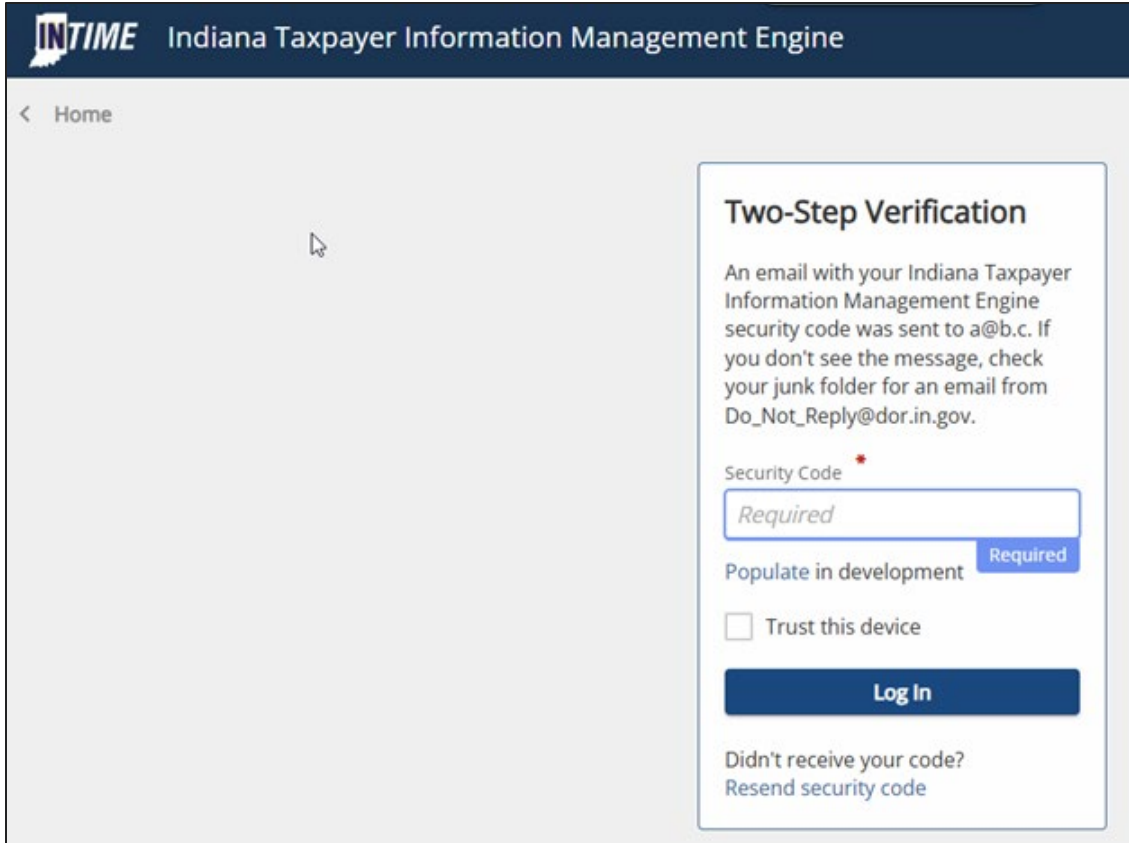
INTIME Indiana Taxpayer Information Management Engine

< Home

Two-Step Verification

An email with your Indiana Taxpayer Information Management Engine security code was sent to a@b.c. If you don't see the message, check your junk folder for an email from Do_Not_Reply@dor.in.gov.

Security Code *

Required

Required

Populate in development

Trust this device

Log In

Didn't receive your code?
Resend security code